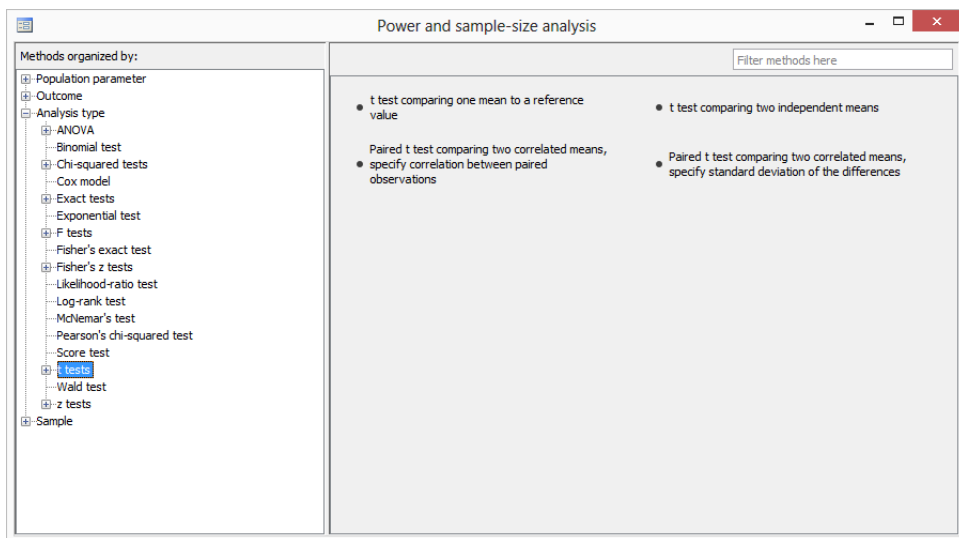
Power and sample-size analysis

Methods organized by:

Population parameter
Outcome
Analysis type
ANOVA
Binomial test
Chi-squared tests
Cox model
Exact tests
Exponential test
F tests
Fisher's exact test
Fisher's z tests
Likelihood-ratio test
Log-rank test
McNemar's test
Pearson's chi-squared test
Score test
t tests
Wald test
z tests
Sample

Filter methods here

t test comparing one mean to a reference value

t test comparing two independent means

Paired t test comparing two correlated means, specify correlation between paired observations

Paired t test comparing two correlated means, specify standard deviation of the differences